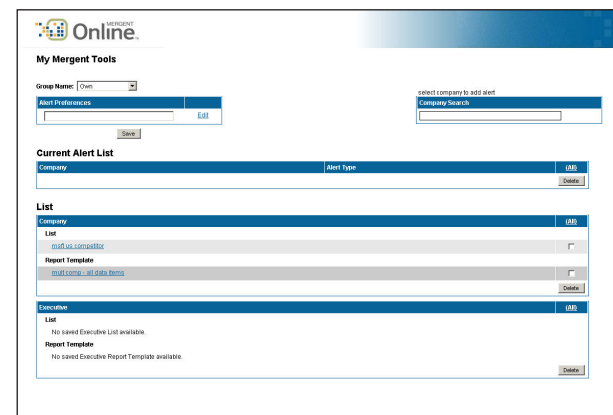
MERGENT Online.

My Mergent Tools

Group Name: Own

Alert Preferences

Edit

Save

select company to add alert

Company Search

Current Alert List

| Company | Alert Type | (All) |
|---|---|---|

Delete

List

| Company | (All) |
|---|---|
| List | |
| msft us competitor | |
| Report Template | |
| mult comp - all data items | |

Delete

| Executive | (All) |
|---|---|
| List | |
| No saved Executive List available. | |
| Report Template | |
| No saved Executive Report Template available. | |

Delete